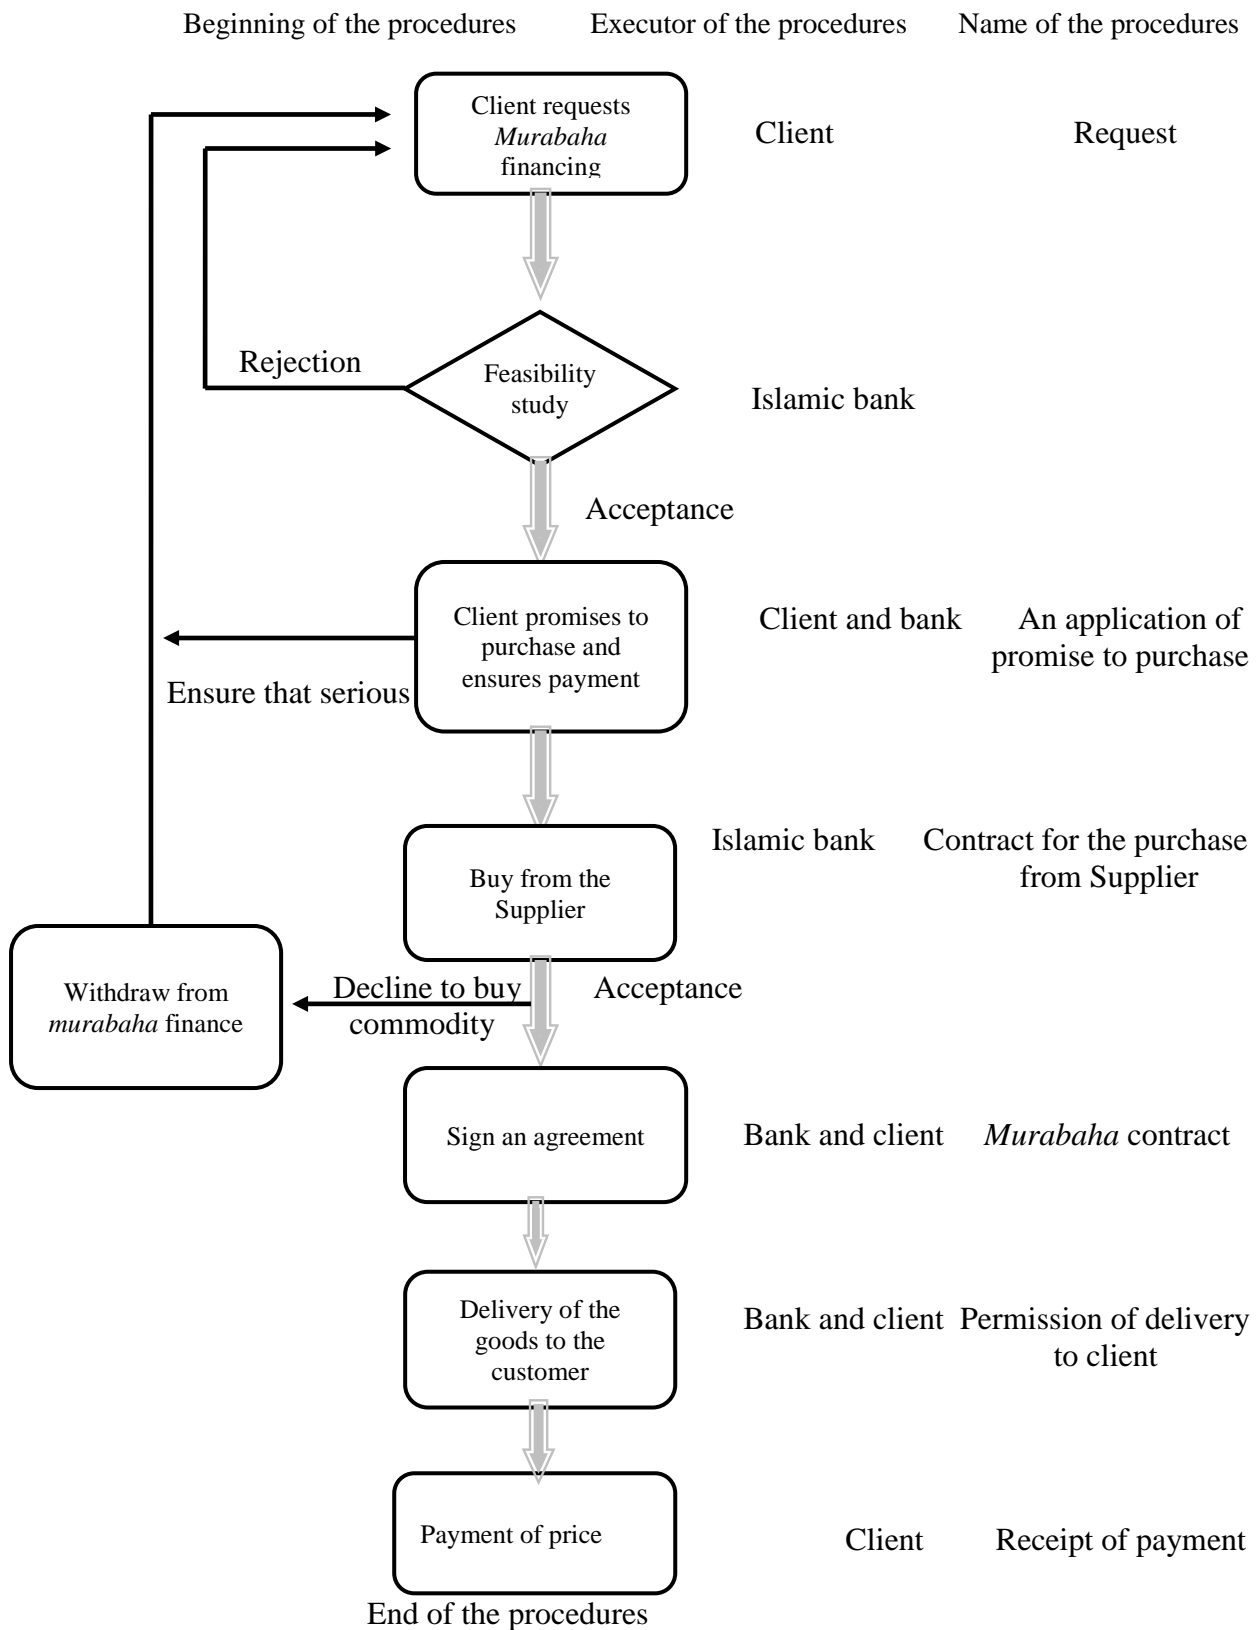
Beginning of the procedures Executor of the procedures Name of the procedures

Client requests *Murabaha* financing

Client

Request

Rejection

Feasibility study

Islamic bank

Acceptance

Client promises to purchase and ensures payment

Client and bank

An application of promise to purchase

Ensure that serious

Buy from the Supplier

Islamic bank

Contract for the purchase from Supplier

Withdraw from *murabaha* finance

Decline to buy commodity

Acceptance

Sign an agreement

Bank and client

*Murabaha* contract

Delivery of the goods to the customer

Bank and client

Permission of delivery to client

Payment of price

Client

Receipt of payment

End of the procedures